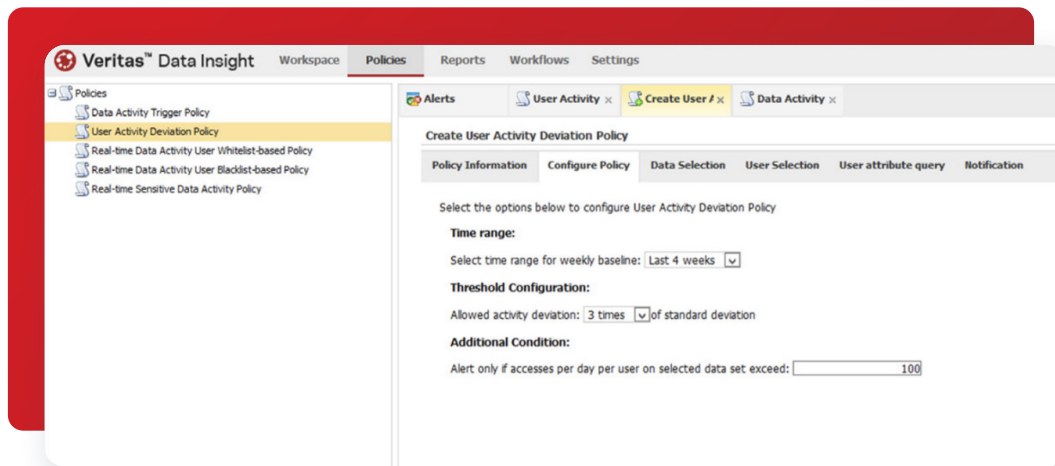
Veritas™ Data Insight Workspace Policies Reports Workflows Settings

Policies
Data Activity Trigger Policy
User Activity Deviation Policy
Real-time Data Activity User Whitelist-based Policy
Real-time Data Activity User Blacklist-based Policy
Real-time Sensitive Data Activity Policy

Alerts | User Activity × | Create User A × | Data Activity ×

Create User Activity Deviation Policy

Policy Information | Configure Policy | Data Selection | User Selection | User attribute query | Notification

Select the options below to configure User Activity Deviation Policy

Time range:

Select time range for weekly baseline: Last 4 weeks

Threshold Configuration:

Allowed activity deviation: 3 times of standard deviation

Additional Condition:

Alert only if accesses per day per user on selected data set exceed: 100